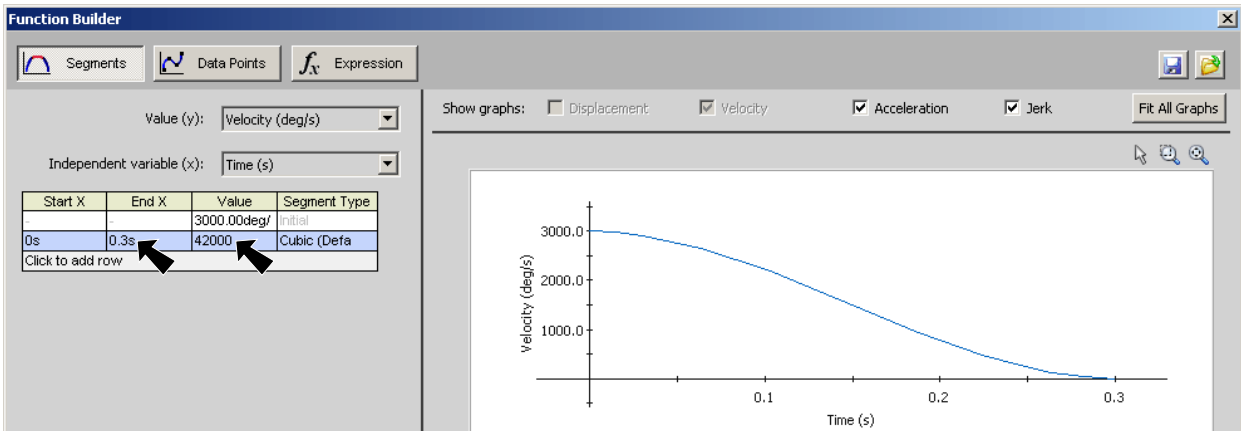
Function Builder

Segments Data Points $f_x$ Expression

Value (y): Velocity (deg/s)

Independent variable (x): Time (s)

| Start X | End X | Value | Segment Type |
|---|---|---|---|
| - | - | 3000.00deg/ | Initial |
| 0s | 0.3s | 42000 | Cubic (Defa |
| Click to add row | | | |

Show graphs: Displacement Velocity Acceleration Jerk Fit All Graphs

3000.0
2000.0
1000.0
Velocity (deg/s)
0.1 0.2 0.3
Time (s)